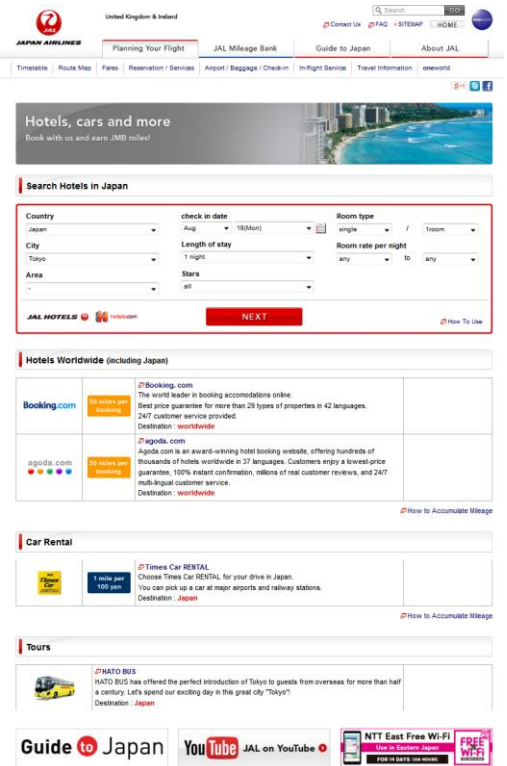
JAL JAPAN AIRLINES

United Kingdom & Ireland

Search GO

Contact Us FAQ SITEMAP HOME

Planning Your Flight | JAL Mileage Bank | Guide to Japan | About JAL

Timetable | Route Map | Fares | Reservation / Services | Airport / Baggage / Check-in | In-flight Service | Travel Information | oneworld

Hotels, cars and more

Book with us and earn JMB miles!

Search Hotels in Japan

Country
Japan

check in date
Aug 18(Mon)

Room type
single / 1room

City
Tokyo

Length of stay
1 night

Room rate per night
any to any

Area
-

Stars
all

JAL HOTELS Hotels.com

NEXT

How To Use

Hotels Worldwide (including Japan)

| | | |
|---|---|---|
| Booking.com | 50 miles per booking | Booking. com<br>The world leader in booking accomodations online.<br>Best price guarantee for more than 29 types of properties in 42 languages.<br>24/7 customer service provided.<br>Destination : worldwide |
| agoda.com | 50 miles per booking | agoda. com<br>Agoda.com is an award-winning hotel booking website, offering hundreds of thousands of hotels worldwide in 37 languages. Customers enjoy a lowest-price guarantee, 100% instant confirmation, millions of real customer reviews, and 24/7 multi-lingual customer service.<br>Destination : worldwide |

How to Accumulate Mileage

Car Rental

| | | |
|---|---|---|
| Times Car | 1 mile per 100 yen | Times Car RENTAL<br>Choose Times Car RENTAL for your drive in Japan.<br>You can pick up a car at major airports and railway stations.<br>Destination : Japan |

How to Accumulate Mileage

Tours

| | |
|---|---|
| | HATO BUS<br>HATO BUS has offered the perfect introduction of Tokyo to guests from overseas for more than half a century. Let's spend our exciting day in this great city "Tokyo"!<br>Destination : Japan |

Guide to Japan

YouTube JAL on YouTube

NTT East Free Wi-Fi
Use in Eastern Japan
FOR 14 DAYS
FREE Wi-Fi